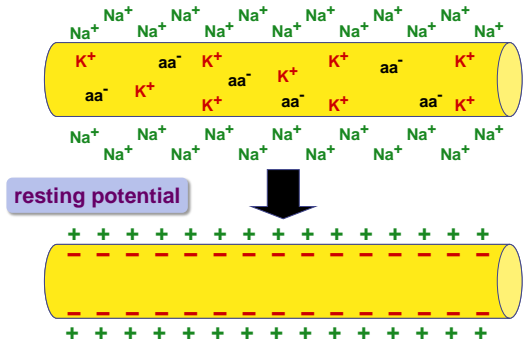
$Na^+$ $Na^+$ $Na^+$ $Na^+$ $Na^+$ $Na^+$ $Na^+$ $Na^+$ $Na^+$ $Na^+$ $Na^+$ $Na^+$ $Na^+$ $Na^+$

$K^+$ $aa^-$ $K^+$ $K^+$ $aa^-$ $K^+$ $aa^-$ $K^+$ $aa^-$ $K^+$ $aa^-$ $K^+$ $aa^-$ $K^+$ $aa^-$ $K^+$

$Na^+$ $Na^+$ $Na^+$ $Na^+$ $Na^+$ $Na^+$ $Na^+$ $Na^+$ $Na^+$ $Na^+$ $Na^+$ $Na^+$ $Na^+$ $Na^+$

resting potential

+ + + + + + + + + + + + + +
– – – – – – – – – – – – – –
– – – – – – – – – – – – – –
+ + + + + + + + + + + + + +